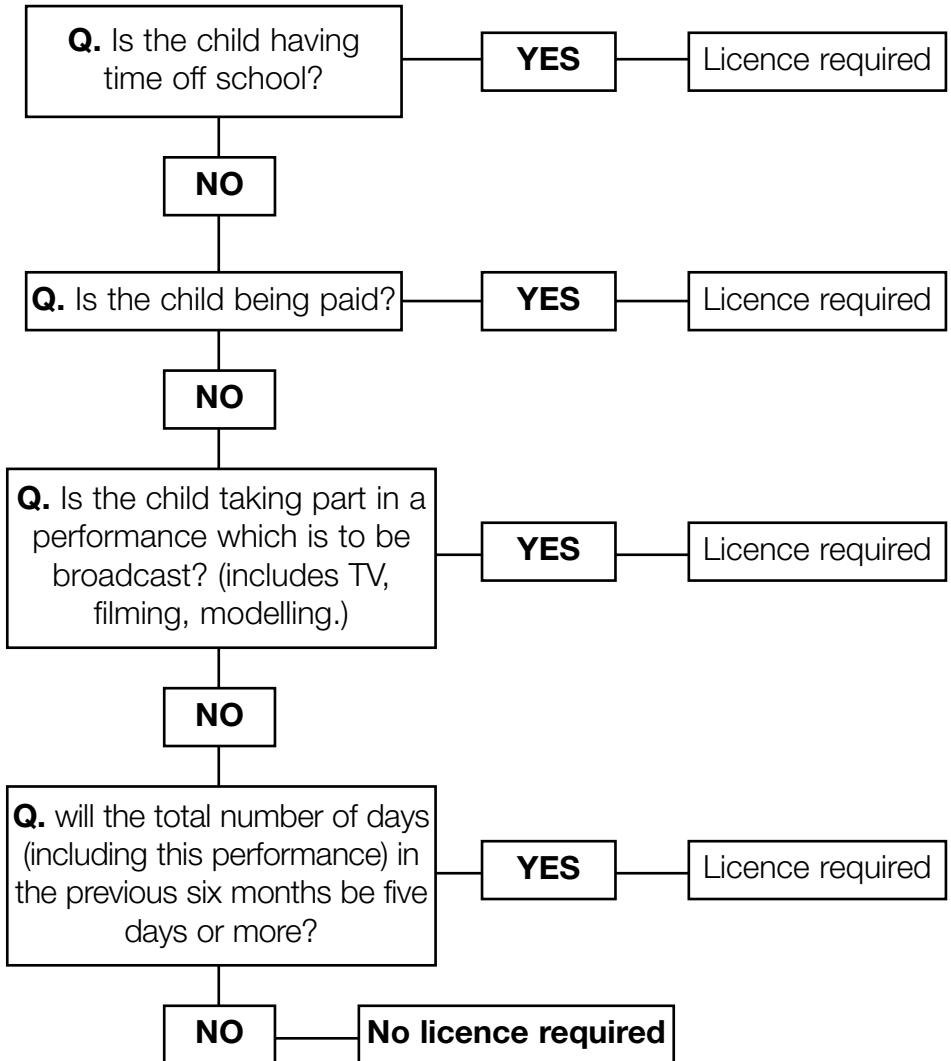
**Q.** Is the child having time off school?

**YES**

Licence required

**NO**

**Q.** Is the child being paid?

**YES**

Licence required

**NO**

**Q.** Is the child taking part in a performance which is to be broadcast? (includes TV, filming, modelling.)

**YES**

Licence required

**NO**

**Q.** will the total number of days (including this performance) in the previous six months be five days or more?

**YES**

Licence required

**NO**

**No licence required**